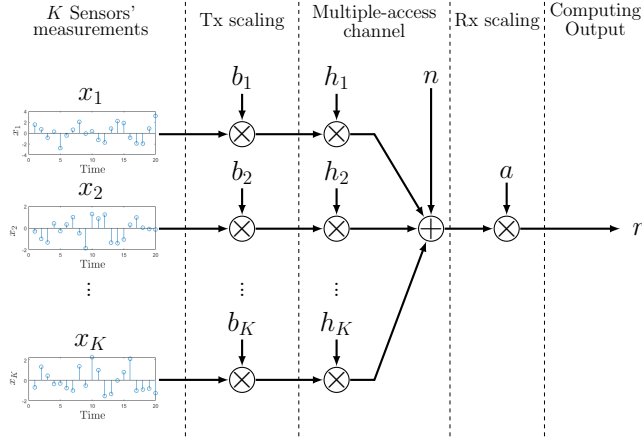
$K$ Sensors' measurements

Tx scaling

Multiple-access channel

Rx scaling

Computing Output

$x_1$

$x_1$

4
2
0
-2
-4

0 5 10 15 20

Time

$x_2$

$x_2$

2
0
-2

0 5 10 15 20

Time

$\vdots$

$x_K$

$x_K$

2
0
-2

0 5 10 15 20

Time

$b_1$

$b_2$

$\vdots$

$b_K$

$h_1$

$h_2$

$\vdots$

$h_K$

$n$

$a$

$r$